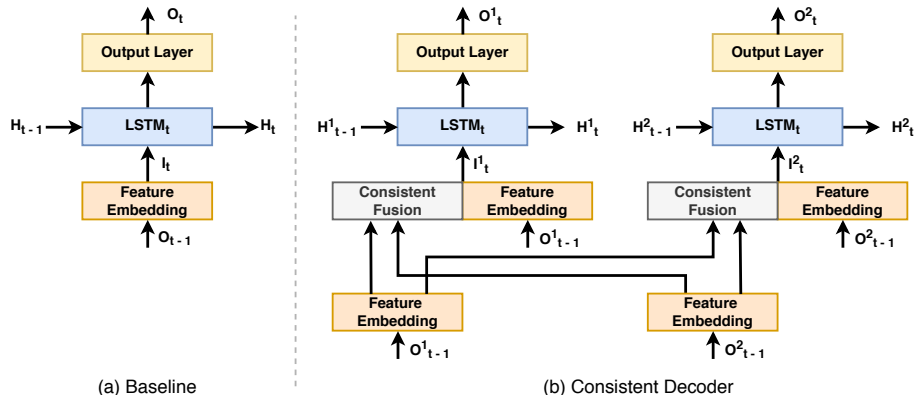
$O_t$

Output Layer

$H_{t-1}$ $LSTM_t$ $H_t$

$I_t$

Feature Embedding

$O_{t-1}$

$O^1_t$

Output Layer

$H^1_{t-1}$ $LSTM_t$ $H^1_t$

$I^1_t$

Consistent Fusion

Feature Embedding

$O^1_{t-1}$

$O^2_t$

Output Layer

$H^2_{t-1}$ $LSTM_t$ $H^2_t$

$I^2_t$

Consistent Fusion

Feature Embedding

$O^2_{t-1}$

Feature Embedding

$O^1_{t-1}$

Feature Embedding

$O^2_{t-1}$

(a) Baseline

(b) Consistent Decoder